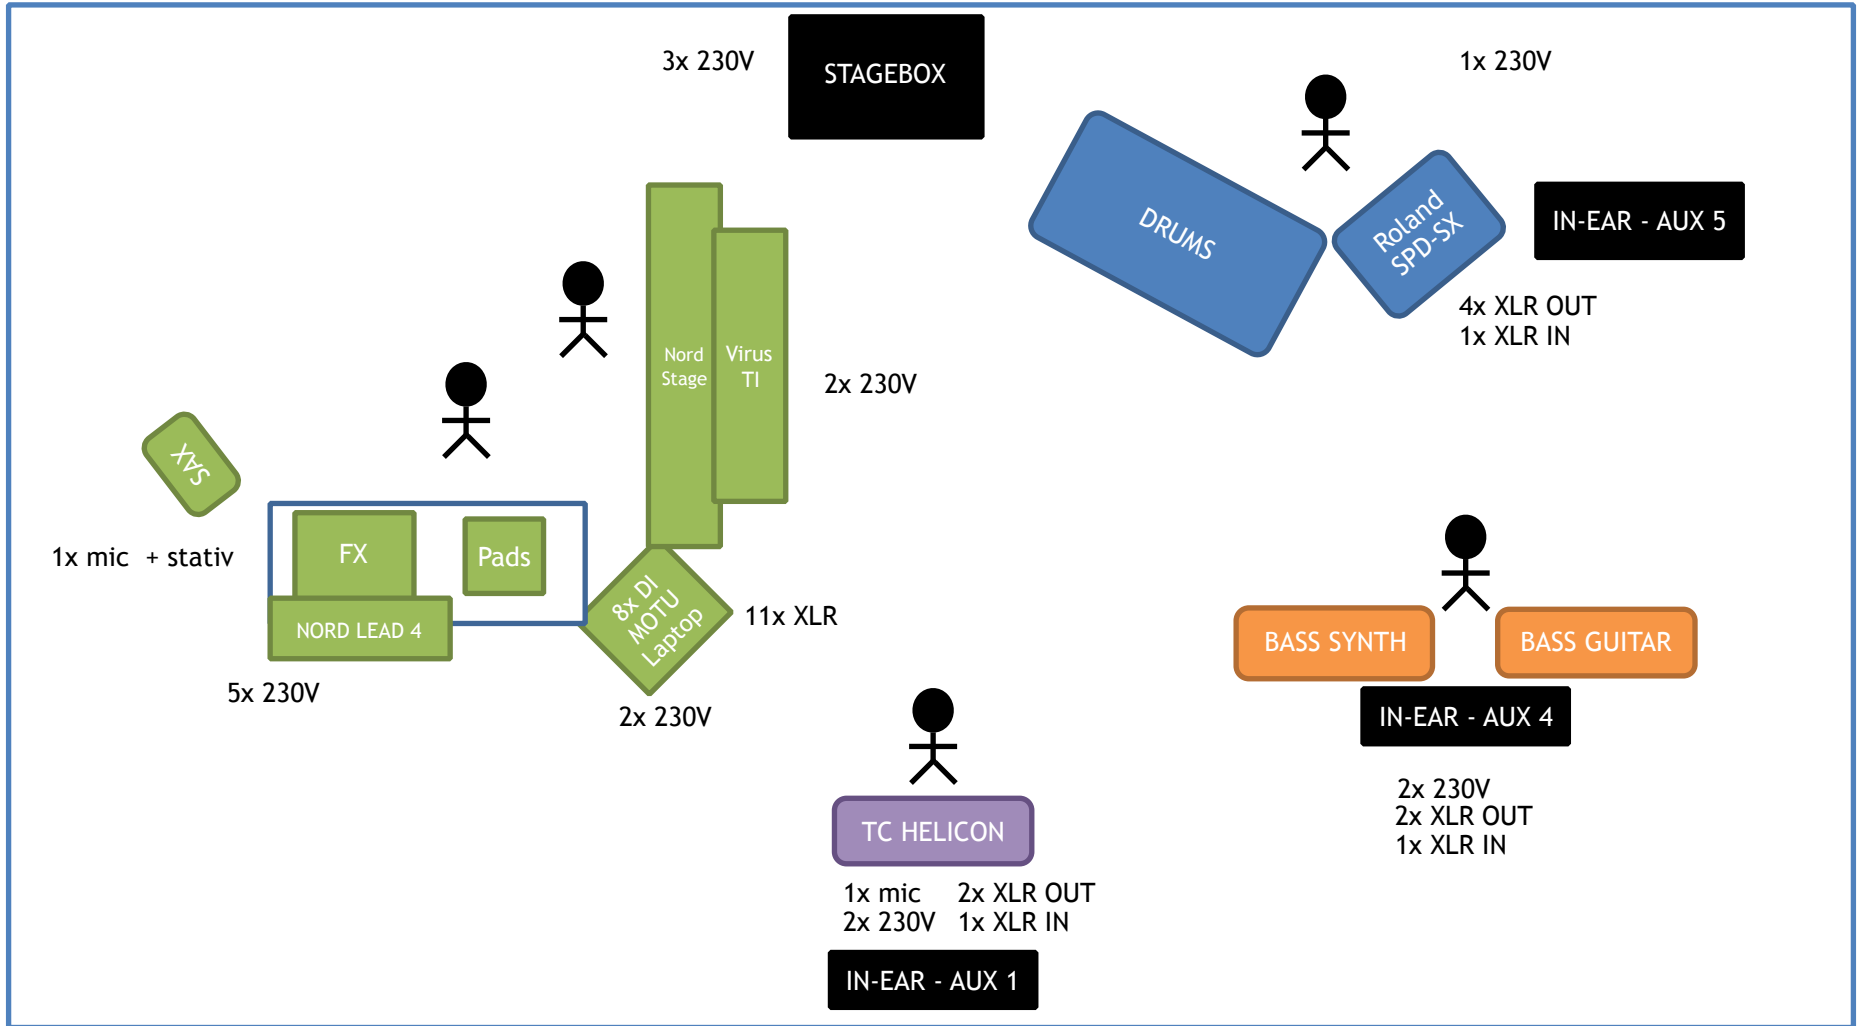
3x 230V

STAGEBOX

1x 230V

DRUMS

Roland SPD-SX

IN-EAR - AUX 5

4x XLR OUT
1x XLR IN

Nord Stage

Virus TI

2x 230V

SAX

1x mic + stativ

FX

Pads

NORD LEAD 4

8x DI MOTU Laptop

11x XLR

5x 230V

2x 230V

BASS SYNTH

BASS GUITAR

IN-EAR - AUX 4

2x 230V
2x XLR OUT
1x XLR IN

TC HELICON

1x mic
2x 230V

2x XLR OUT
1x XLR IN

IN-EAR - AUX 1